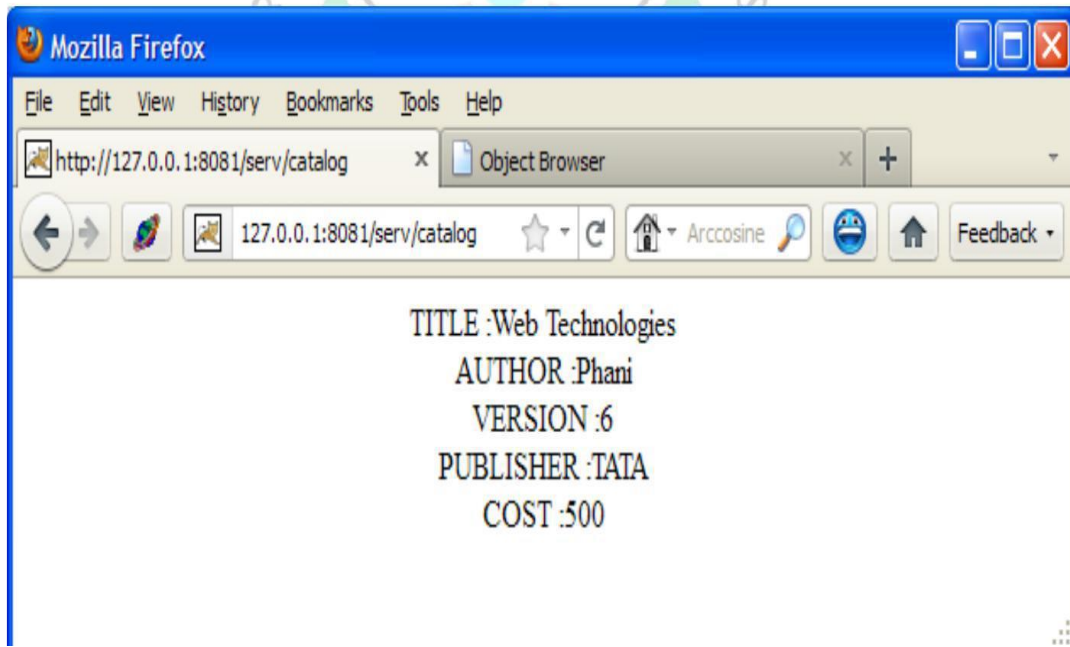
Mozilla Firefox

File Edit View History Bookmarks Tools Help

http://127.0.0.1:8081/serv/catalog ×

Object Browser ×

+

127.0.0.1:8081/serv/catalog

Arccosine

Feedback

TITLE :Web Technologies
AUTHOR :Phani
VERSION :6
PUBLISHER :TATA
COST :500